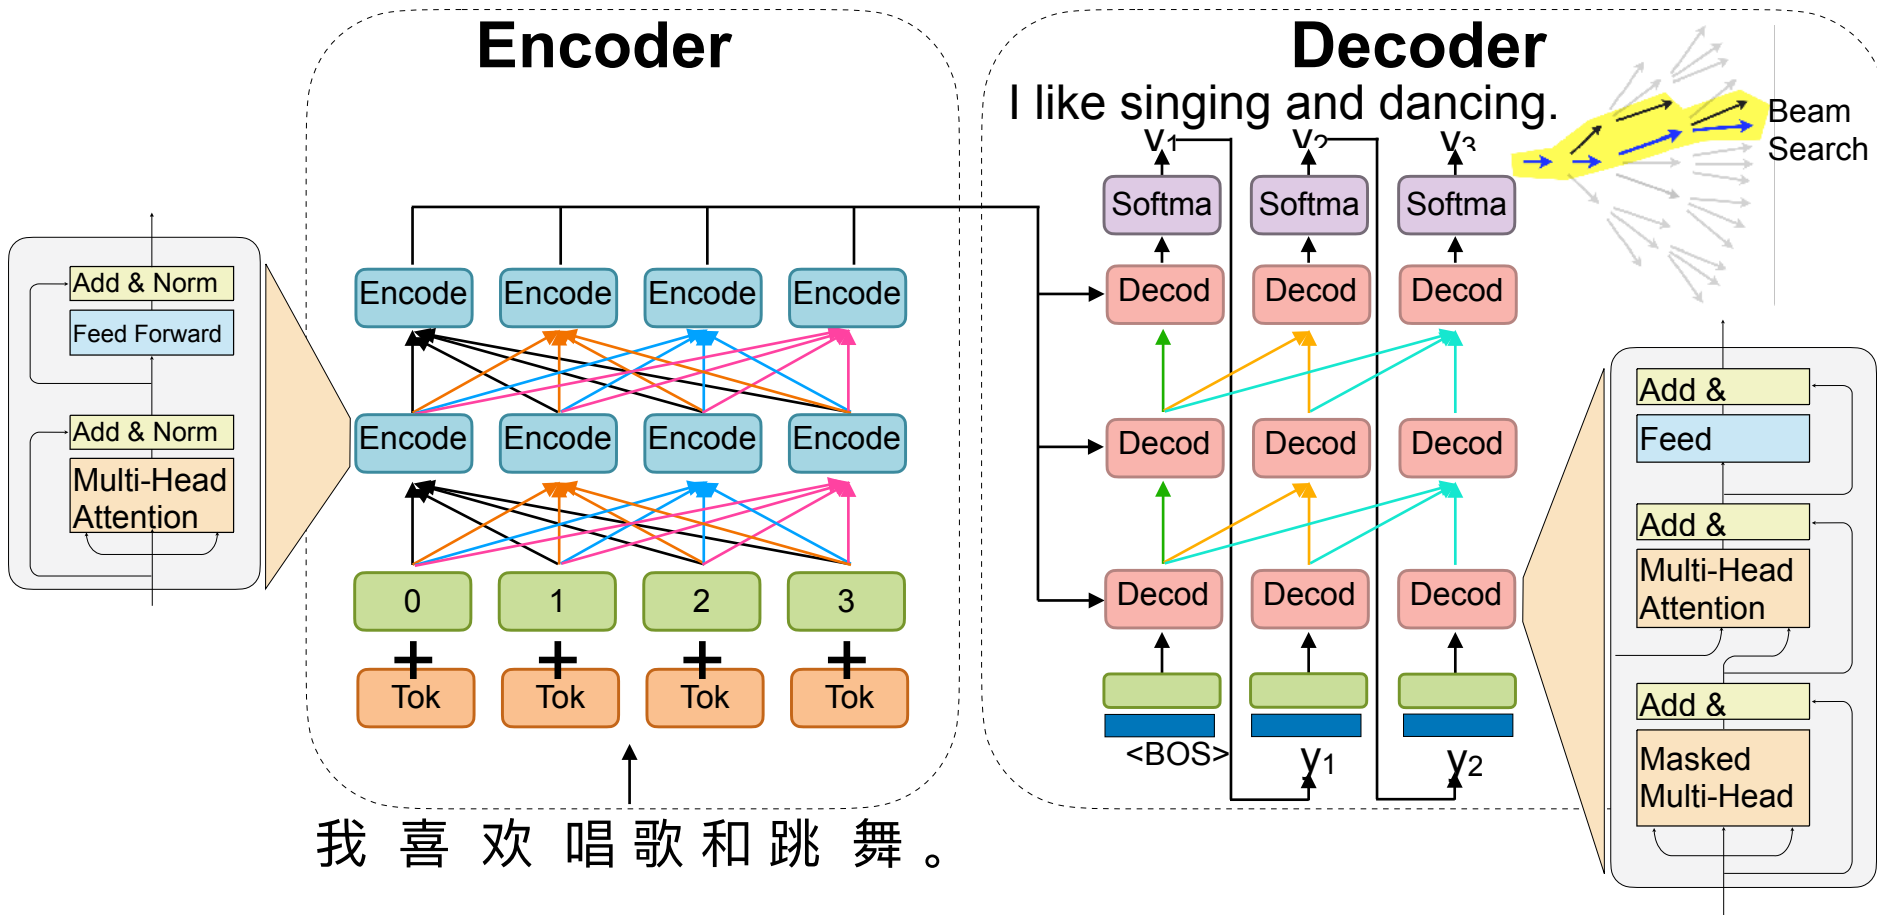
Encoder

Decoder

I like singing and dancing.

Beam Search

Add & Norm
Feed Forward
Add & Norm
Multi-Head Attention

$y_1$ $y_2$ $y_3$

Softma Softma Softma

Decod Decod Decod
Decod Decod Decod
Decod Decod Decod

Encode Encode Encode Encode
Encode Encode Encode Encode

0 1 2 3

Tok Tok Tok Tok

<BOS> $y_1$ $y_2$

Add &
Feed
Add &
Multi-Head Attention
Add &
Masked Multi-Head

我 喜 欢 唱 歌 和 跳 舞 。